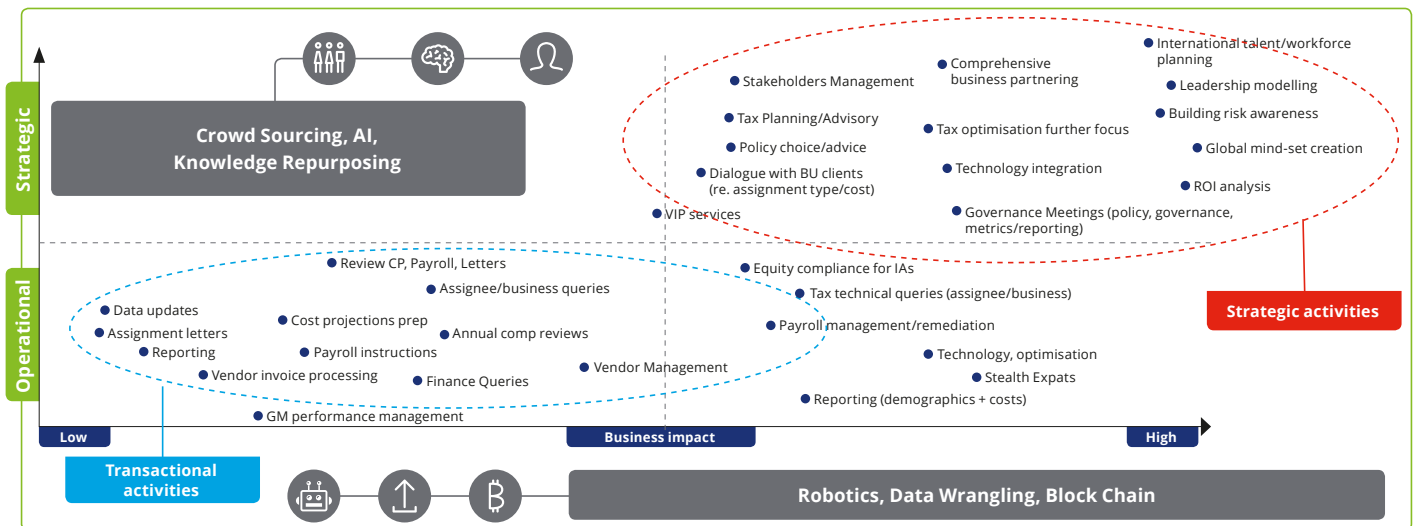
Strategic

Operational

Crowd Sourcing, AI, Knowledge Repurposing

Stakeholders Management

Comprehensive business partnering

International talent/workforce planning

Leadership modelling

Building risk awareness

Tax Planning/Advisory

Tax optimisation further focus

Policy choice/advice

Global mind-set creation

Dialogue with BU clients (re. assignment type/cost)

Technology integration

ROI analysis

VIP services

Governance Meetings (policy, governance, metrics/reporting)

Review CP, Payroll, Letters

Equity compliance for IAs

Assignee/business queries

Tax technical queries (assignee/business)

Strategic activities

Data updates

Cost projections prep

Assignment letters

Annual comp reviews

Payroll management/remediation

Reporting

Payroll instructions

Technology, optimisation

Vendor Management

Vendor invoice processing

Finance Queries

Stealth Expats

Reporting (demographics + costs)

GM performance management

Low

Business impact

High

Transactional activities

Robotics, Data Wrangling, Block Chain